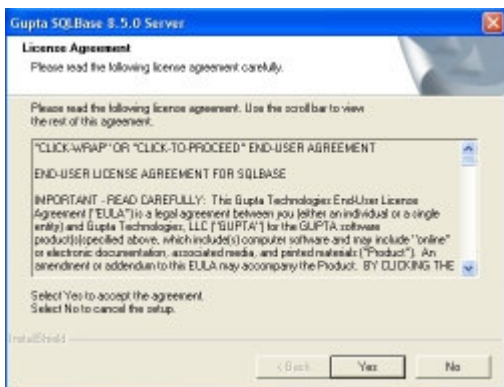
Gupta SQLBase 8.5.0 Server

Licence Agreement

Please read the following license agreement carefully.

Please read the following licence agreement. Use the scroll bar to view the rest of this agreement.

"CLICK-WRAP" OR "CLICK-TO-PROCEED" END-USER AGREEMENT

END-USER LICENSE AGREEMENT FOR SQLBASE

IMPORTANT - READ CAREFULLY: This Gupta Technologies End-User License Agreement ("EULA") is a legal agreement between you (either an individual or a single entity) and Gupta Technologies, LLC ("GUPTA") for the GUPTA software product(s) specified above, which include(s) computer software and may include "online" or electronic documentation, associated media, and printed materials ("Product"). An amendment or addendum to this EULA may accompany the Product. BY CLICKING THE

Select Yes to accept the agreement.
Select No to cancel the setup.

InstallShield

< Back    Yes    No